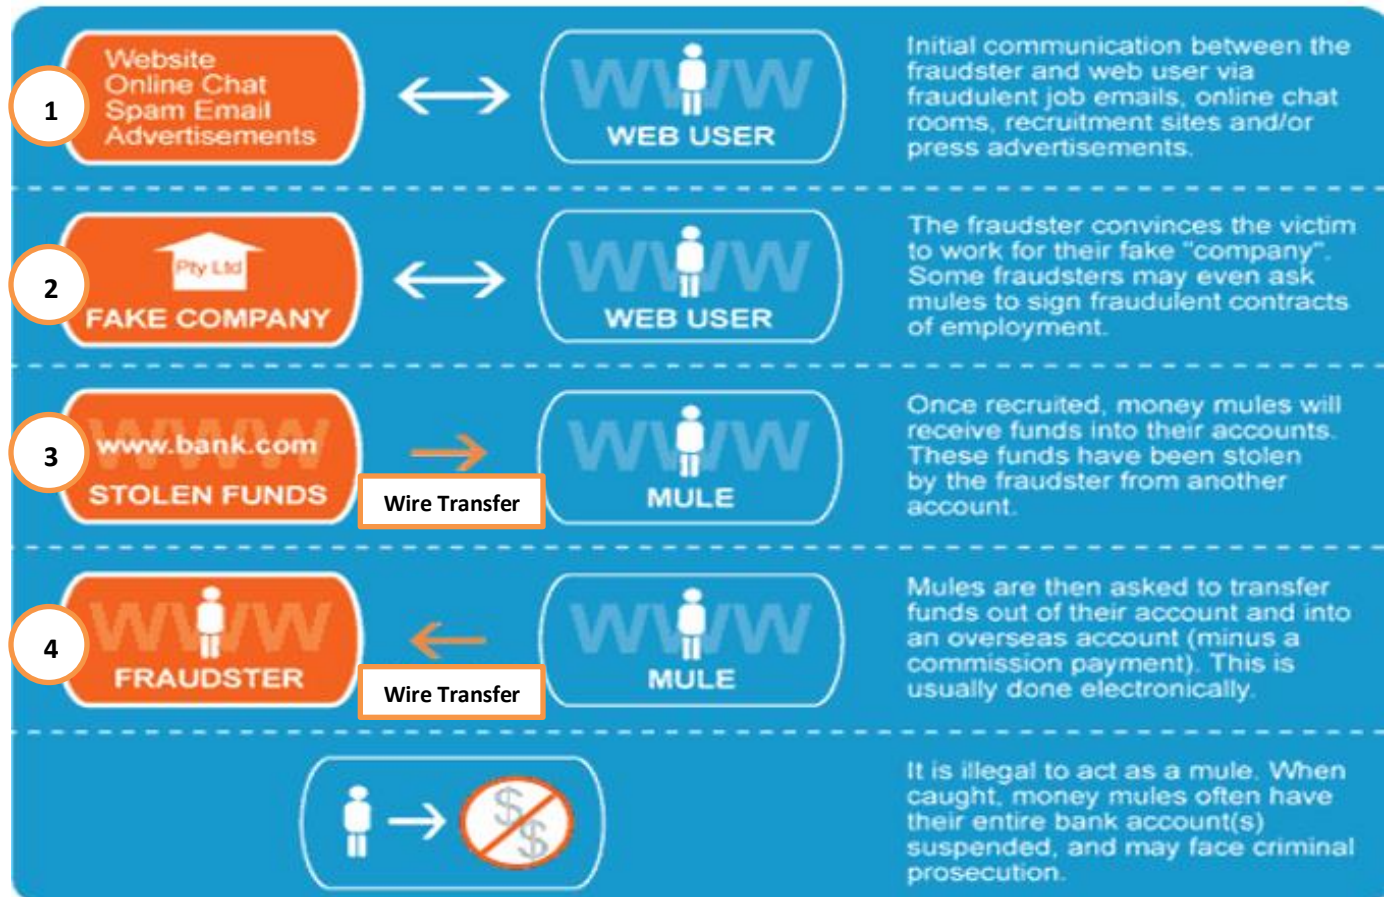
1

Website
Online Chat
Spam Email
Advertisements

WWW
WEB USER

Initial communication between the fraudster and web user via fraudulent job emails, online chat rooms, recruitment sites and/or press advertisements.

2

Pty Ltd
FAKE COMPANY

WWW
WEB USER

The fraudster convinces the victim to work for their fake "company". Some fraudsters may even ask mules to sign fraudulent contracts of employment.

3

WWW
www.bank.com
STOLEN FUNDS

Wire Transfer

WWW
MULE

Once recruited, money mules will receive funds into their accounts. These funds have been stolen by the fraudster from another account.

4

WWW
FRAUDSTER

Wire Transfer

WWW
MULE

Mules are then asked to transfer funds out of their account and into an overseas account (minus a commission payment). This is usually done electronically.

$ $

It is illegal to act as a mule. When caught, money mules often have their entire bank account(s) suspended, and may face criminal prosecution.